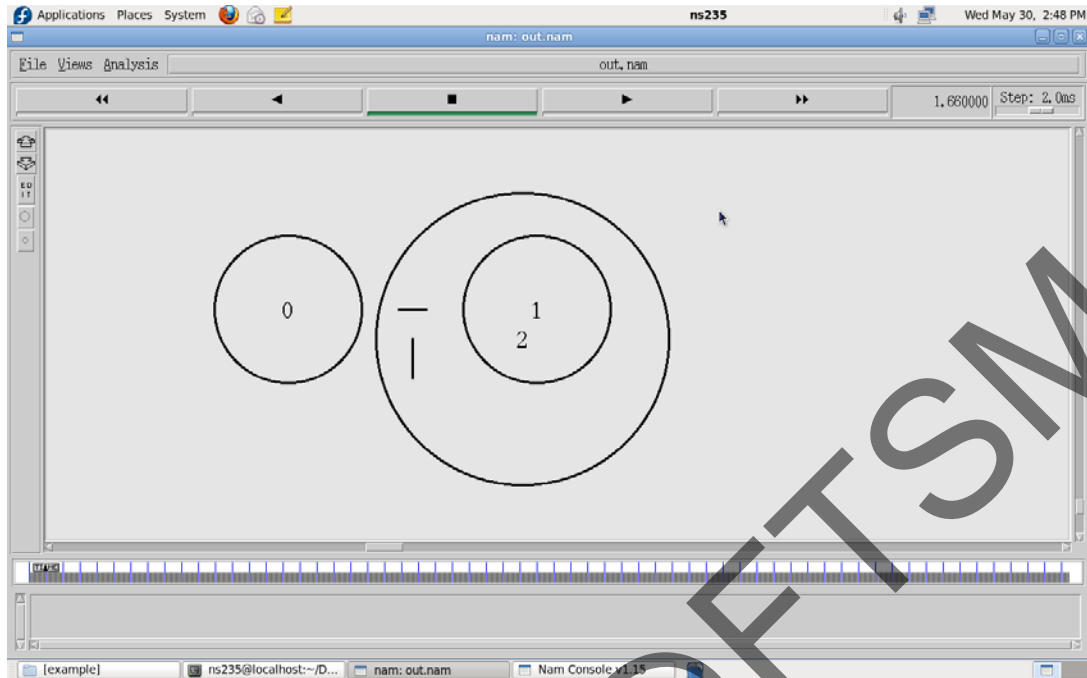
Applications Places System

ns235

Wed May 30, 2:48 PM

nam: out.nam

File Views Analysis

out.nam

1.660000

Step: 2.0ms

EDIT

0

1

2

[example]

ns235@localhost:~/D...

nam: out.nam

Nam Console v1.15

FTSM